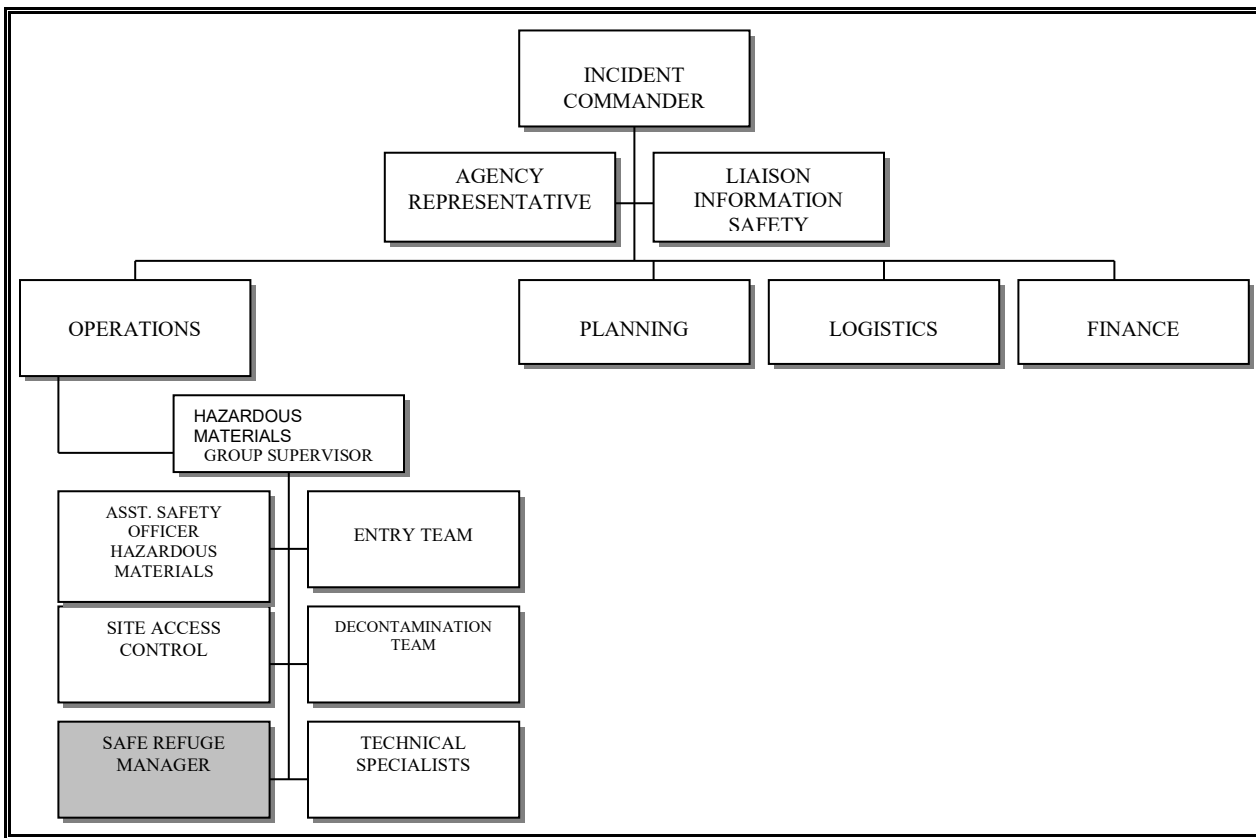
INCIDENT COMMANDER

AGENCY REPRESENTATIVE

LIAISON INFORMATION SAFETY

OPERATIONS

PLANNING

LOGISTICS

FINANCE

HAZARDOUS MATERIALS GROUP SUPERVISOR

ASST. SAFETY OFFICER HAZARDOUS MATERIALS

ENTRY TEAM

SITE ACCESS CONTROL

DECONTAMINATION TEAM

SAFE REFUGE MANAGER

TECHNICAL SPECIALISTS